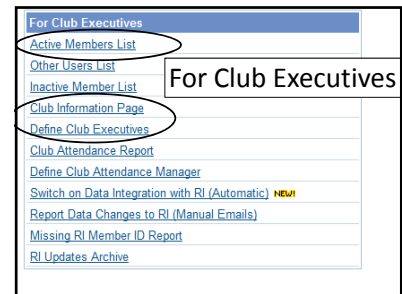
For Club Executives

Active Members List
Other Users List
Inactive Member List
Club Information Page
Define Club Executives
Club Attendance Report
Define Club Attendance Manager
Switch on Data Integration with RI (Automatic) NEW!
Report Data Changes to RI (Manual Emails)
Missing RI Member ID Report
RI Updates Archive

For Club Executives